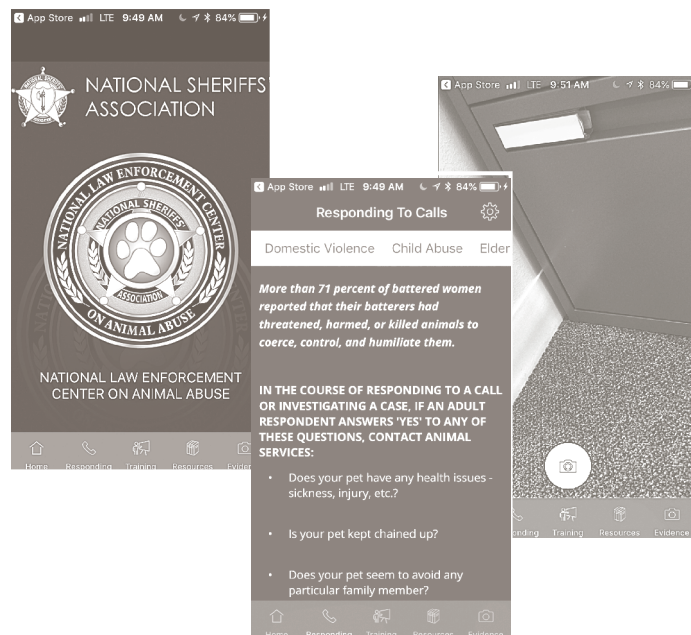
App Store LTE 9:49 AM 84%

NATIONAL SHERIFFS' ASSOCIATION

NATIONAL SHERIFFS' ASSOCIATION

NATIONAL LAW ENFORCEMENT CENTER
NATIONAL SHERIFFS
ASSOCIATION
ON ANIMAL ABUSE

NATIONAL LAW ENFORCEMENT CENTER ON ANIMAL ABUSE

Home Responding Training Resources Evidence

App Store LTE 9:49 AM 84%

Responding To Calls

Domestic Violence Child Abuse Elder

More than 71 percent of battered women reported that their batterers had threatened, harmed, or killed animals to coerce, control, and humiliate them.

IN THE COURSE OF RESPONDING TO A CALL OR INVESTIGATING A CASE, IF AN ADULT RESPONDENT ANSWERS 'YES' TO ANY OF THESE QUESTIONS, CONTACT ANIMAL SERVICES:

• Does your pet have any health issues - sickness, injury, etc.?

• Is your pet kept chained up?

• Does your pet seem to avoid any particular family member?

Home Responding Training Resources Evidence

App Store LTE 9:51 AM 84%

Responding Training Resources Evidence